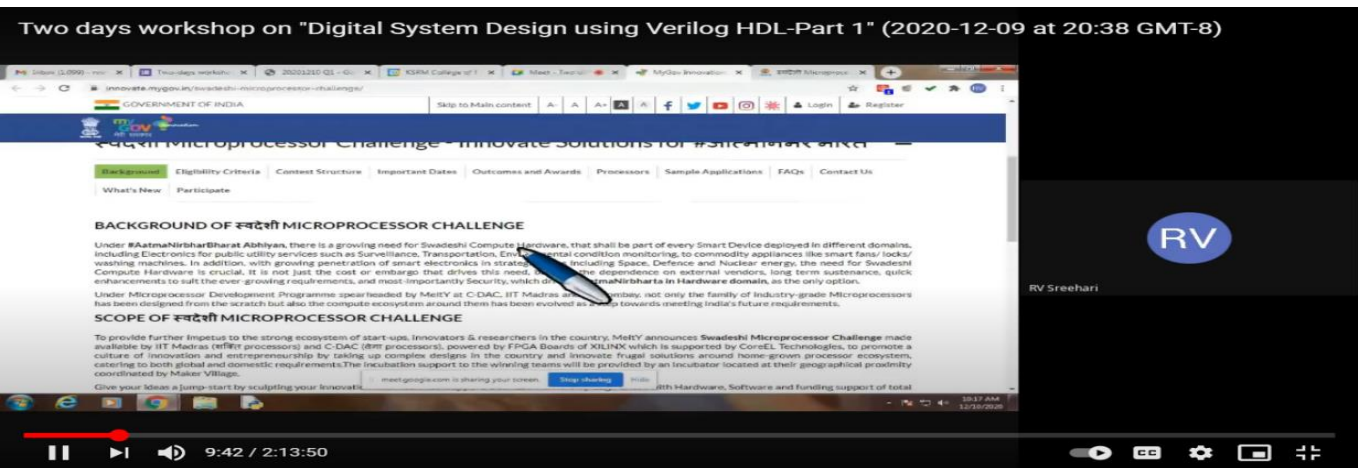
Two days workshop on "Digital System Design using Verilog HDL-Part 1" (2020-12-09 at 20:38 GMT-8)

Inbox (1,099) | Two days worksho | 20201210 Q1 | KSRM College of | Meet | MyGov Innovation | स्वदेशी Microproc

innovate.mygov.in/swadeshi-microprocessor-challenge/

GOVERNMENT OF INDIA | Skip to Main content | A- | A | A+ | A | A | Login | Register

स्वदेशी Microprocessor Challenge - Innovate Solutions for #आत्मनिर्भर भारत

Background | Eligibility Criteria | Contest Structure | Important Dates | Outcomes and Awards | Processors | Sample Applications | FAQs | Contact Us | What's New | Participate

BACKGROUND OF स्वदेशी MICROPROCESSOR CHALLENGE

Under #AatmaNirbharBharat Abhiyan, there is a growing need for Swadeshi Compute Hardware, that shall be part of every Smart Device deployed in different domains, including Electronics for public utility services such as Surveillance, Transportation, Env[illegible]ental condition monitoring, to commodity appliances like smart fans/ locks/ washing machines. In addition, with growing penetration of smart electronics in strateg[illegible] including Space, Defence and Nuclear energy, the need for Swadeshi Compute Hardware is crucial. It is not just the cost or embargo that drives this need, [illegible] the dependence on external vendors, long term sustenance, quick enhancements to suit the ever-growing requirements, and most-importantly Security, which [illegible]atmaNirbharta in Hardware domain, as the only option.

Under Microprocessor Development Programme spearheaded by MeitY at C-DAC, IIT Madras an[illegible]mbay, not only the family of Industry-grade Microprocessors has been designed from the scratch but also the compute ecosystem around them has been evolved as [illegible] towards meeting India's future requirements.

SCOPE OF स्वदेशी MICROPROCESSOR CHALLENGE

To provide further impetus to the strong ecosystem of start-ups, innovators & researchers in the country, MeitY announces Swadeshi Microprocessor Challenge made available by IIT Madras (शक्ति processors) and C-DAC (वेगा processors), powered by FPGA Boards of XILINX which is supported by CoreEL Technologies, to promote a culture of innovation and entrepreneurship by taking up complex designs in the country and innovate frugal solutions around home-grown processor ecosystem, catering to both global and domestic requirements.The incubation support to the winning teams will be provided by an incubator located at their geographical proximity coordinated by Maker Village.

Give your ideas a jump-start by sculpting your innovati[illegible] meet.google.com is sharing your screen. Stop sharing Hide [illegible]ith Hardware, Software and funding support of total

10:17 AM 12/10/2020

RV

RV Sreehari

9:42 / 2:13:50